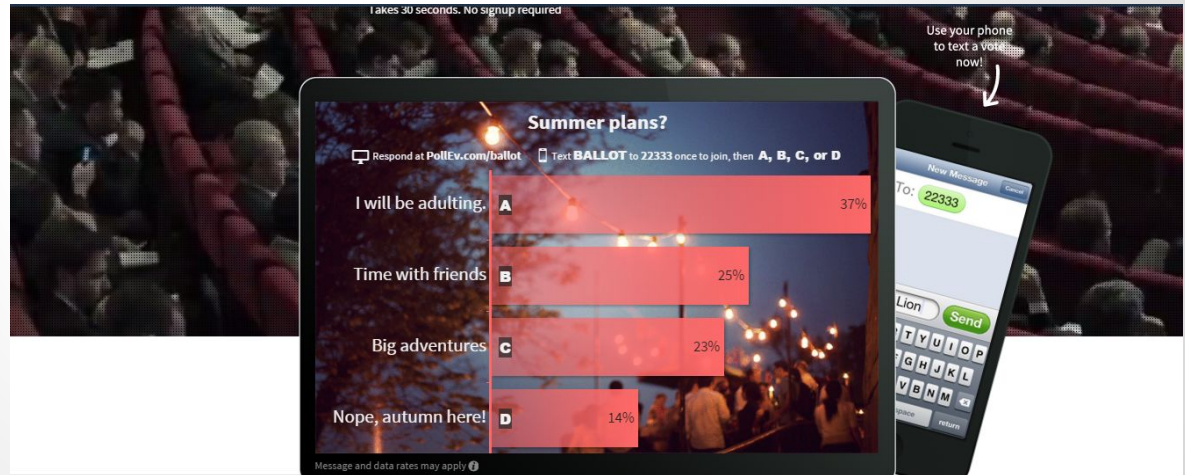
Takes 30 seconds. No signup required

Use your phone to text a vote now!

Summer plans?

Respond at PollEv.com/ballot Text BALLOT to 22333 once to join, then A, B, C, or D

I will be adulting. A 37%

Time with friends B 25%

Big adventures C 23%

Nope, autumn here! D 14%

Message and data rates may apply

New Message
Cancel
To: 22333
Lion
Send
T Y U I O P
G H J K L
V B N M
space
return